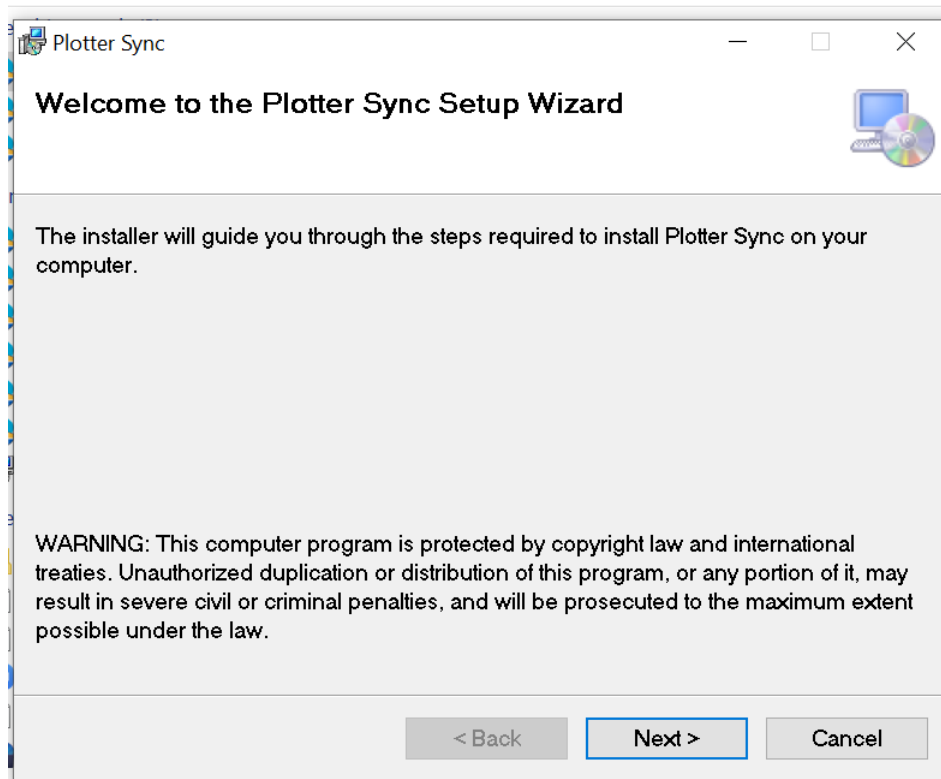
Plotter Sync

Welcome to the Plotter Sync Setup Wizard

The installer will guide you through the steps required to install Plotter Sync on your computer.

WARNING: This computer program is protected by copyright law and international treaties. Unauthorized duplication or distribution of this program, or any portion of it, may result in severe civil or criminal penalties, and will be prosecuted to the maximum extent possible under the law.

< Back
Next >
Cancel